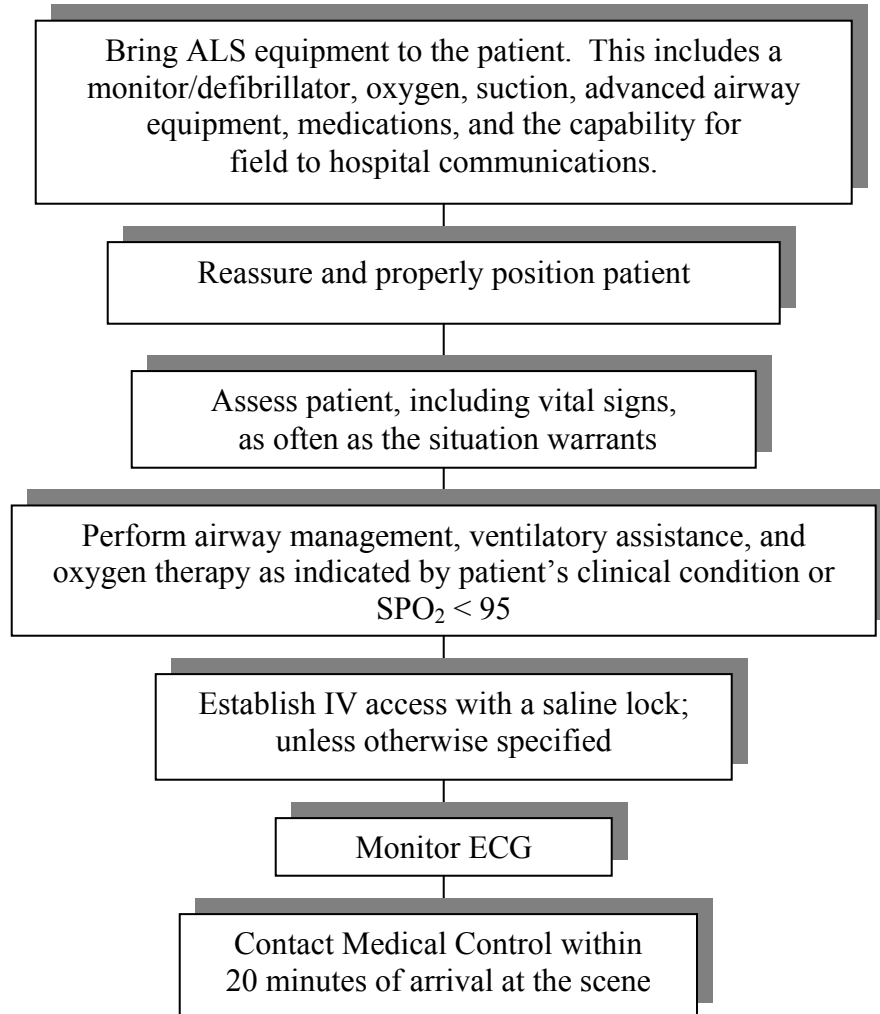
Bring ALS equipment to the patient. This includes a monitor/defibrillator, oxygen, suction, advanced airway equipment, medications, and the capability for field to hospital communications.

Reassure and properly position patient

Assess patient, including vital signs, as often as the situation warrants

Perform airway management, ventilatory assistance, and oxygen therapy as indicated by patient’s clinical condition or $SPO_2 < 95$

Establish IV access with a saline lock; unless otherwise specified

Monitor ECG

Contact Medical Control within 20 minutes of arrival at the scene